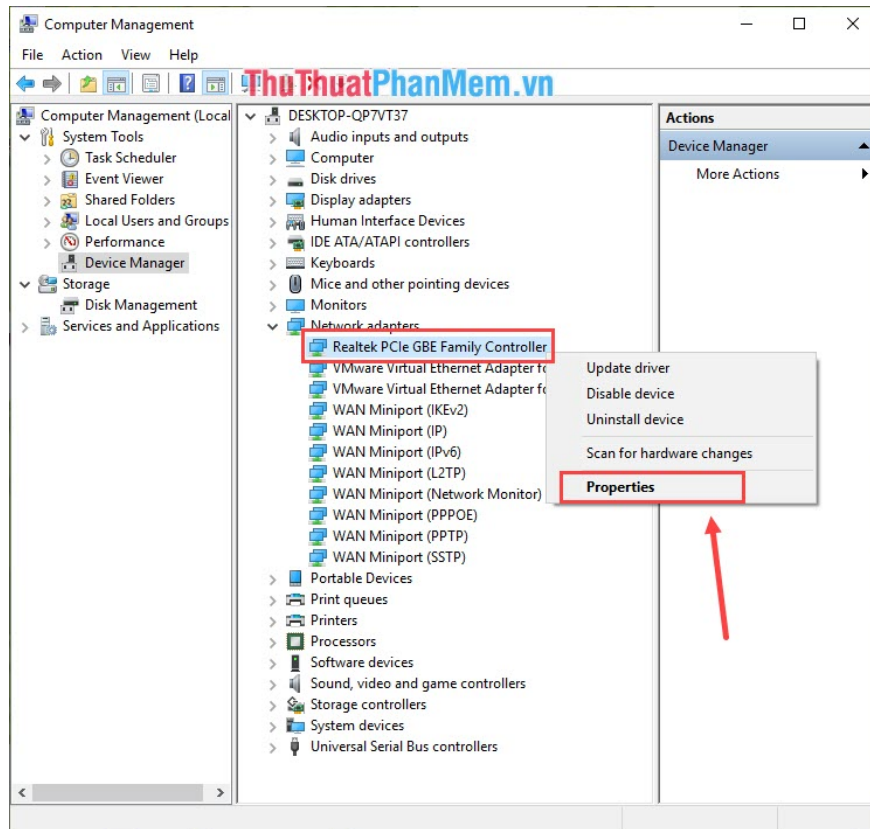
Computer Management

File Action View Help

ThuThuatPhanMem.vn

Computer Management (Local
System Tools
Task Scheduler
Event Viewer
Shared Folders
Local Users and Groups
Performance
Device Manager
Storage
Disk Management
Services and Applications

DESKTOP-QP7VT37
Audio inputs and outputs
Computer
Disk drives
Display adapters
Human Interface Devices
IDE ATA/ATAPI controllers
Keyboards
Mice and other pointing devices
Monitors
Network adapters
Realtek PCIe GBE Family Controller
VMware Virtual Ethernet Adapter fo
VMware Virtual Ethernet Adapter fo
WAN Miniport (IKEv2)
WAN Miniport (IP)
WAN Miniport (IPv6)
WAN Miniport (L2TP)
WAN Miniport (Network Monitor)
WAN Miniport (PPPOE)
WAN Miniport (PPTP)
WAN Miniport (SSTP)
Portable Devices
Print queues
Printers
Processors
Software devices
Sound, video and game controllers
Storage controllers
System devices
Universal Serial Bus controllers

Update driver
Disable device
Uninstall device
Scan for hardware changes
Properties

Actions
Device Manager
More Actions